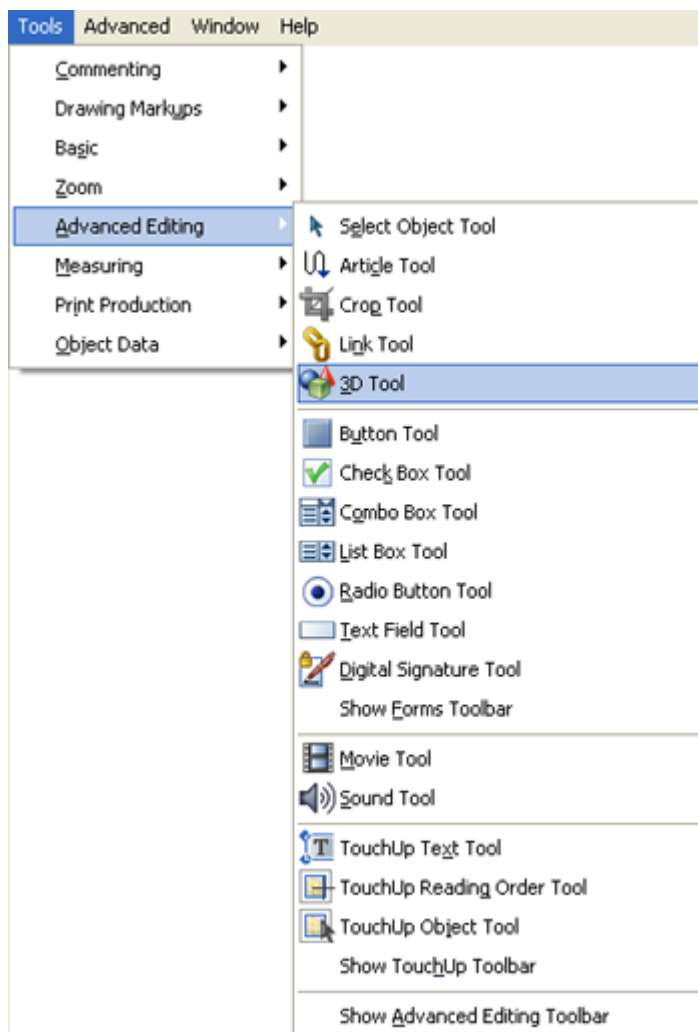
Tools Advanced Window Help

Commenting
Drawing Markups
Basic
Zoom
Advanced Editing
Measuring
Print Production
Object Data

Select Object Tool
Article Tool
Crop Tool
Link Tool
3D Tool

Button Tool
Check Box Tool
Combo Box Tool
List Box Tool
Radio Button Tool
Text Field Tool
Digital Signature Tool
Show Forms Toolbar

Movie Tool
Sound Tool

TouchUp Text Tool
TouchUp Reading Order Tool
TouchUp Object Tool
Show TouchUp Toolbar

Show Advanced Editing Toolbar